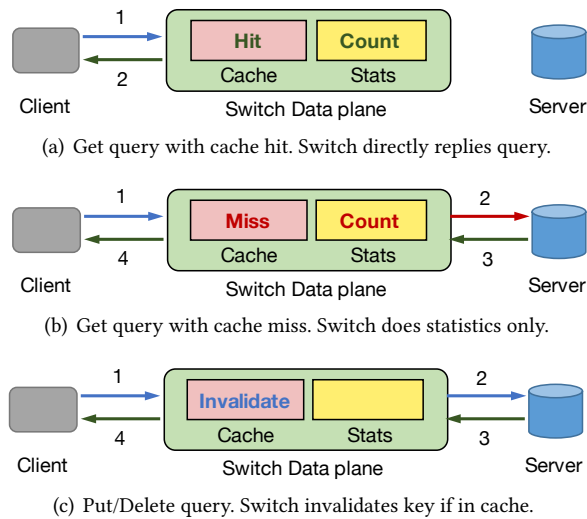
1
2
Hit
Count
Cache
Stats
Client
Switch Data plane
Server

(a) Get query with cache hit. Switch directly replies query.

1
4
Miss
Count
Cache
Stats
2
3
Client
Switch Data plane
Server

(b) Get query with cache miss. Switch does statistics only.

1
4
Invalidate
Cache
Stats
2
3
Client
Switch Data plane
Server

(c) Put/Delete query. Switch invalidates key if in cache.